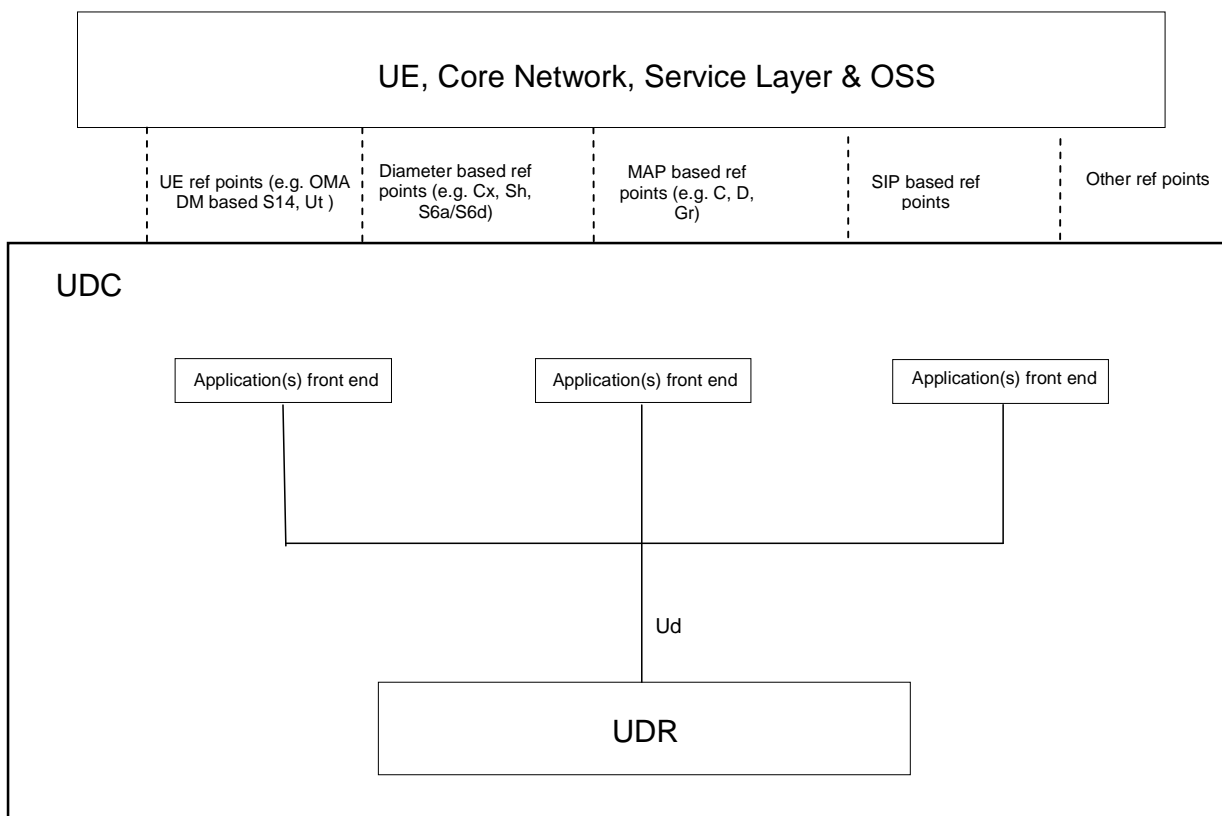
UE, Core Network, Service Layer & OSS

UE ref points (e.g. OMA DM based S14, Ut )

Diameter based ref points (e.g. Cx, Sh, S6a/S6d)

MAP based ref points (e.g. C, D, Gr)

SIP based ref points

Other ref points

UDC

Application(s) front end

Application(s) front end

Application(s) front end

Ud

UDR